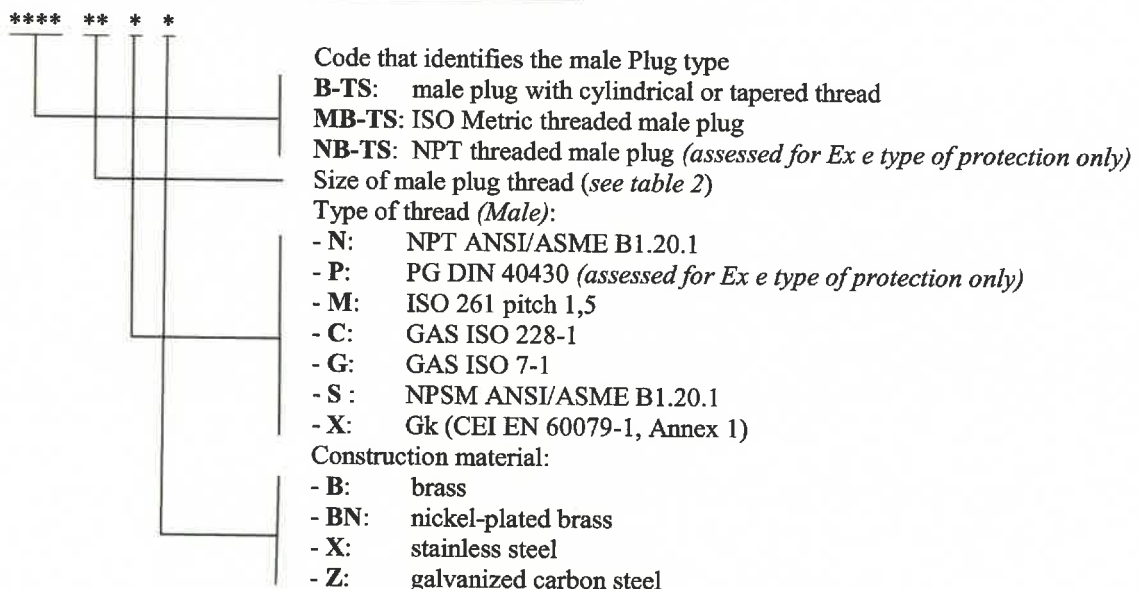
**** ** * *

Code that identifies the male Plug type
B-TS: male plug with cylindrical or tapered thread
MB-TS: ISO Metric threaded male plug
NB-TS: NPT threaded male plug (assessed for Ex e type of protection only)
Size of male plug thread (see table 2)
Type of thread (Male):
- N: NPT ANSI/ASME B1.20.1
- P: PG DIN 40430 (assessed for Ex e type of protection only)
- M: ISO 261 pitch 1,5
- C: GAS ISO 228-1
- G: GAS ISO 7-1
- S : NPSM ANSI/ASME B1.20.1
- X: Gk (CEI EN 60079-1, Annex 1)
Construction material:
- B: brass
- BN: nickel-plated brass
- X: stainless steel
- Z: galvanized carbon steel